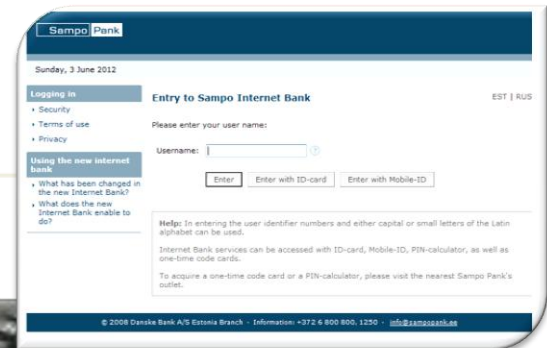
Sampo Pank

Sunday, 3 June 2012

Logging in

› Security

› Terms of use

› Privacy

Using the new internet bank

› What has been changed in the new Internet Bank?

› What does the new Internet Bank enable to do?

Entry to Sampo Internet Bank

EST | RUS

Please enter your user name:

Username:

Enter | Enter with ID-card | Enter with Mobile-ID

Help: In entering the user identifier numbers and either capital or small letters of the Latin alphabet can be used.

Internet Bank services can be accessed with ID-card, Mobile-ID, PIN-calculator, as well as one-time code cards.

To acquire a one-time code card or a PIN-calculator, please visit the nearest Sampo Pank's outlet.

© 2008 Danske Bank A/S Estonia Branch · Information: +372 6 800 800, 1250 · info@sampopank.ee